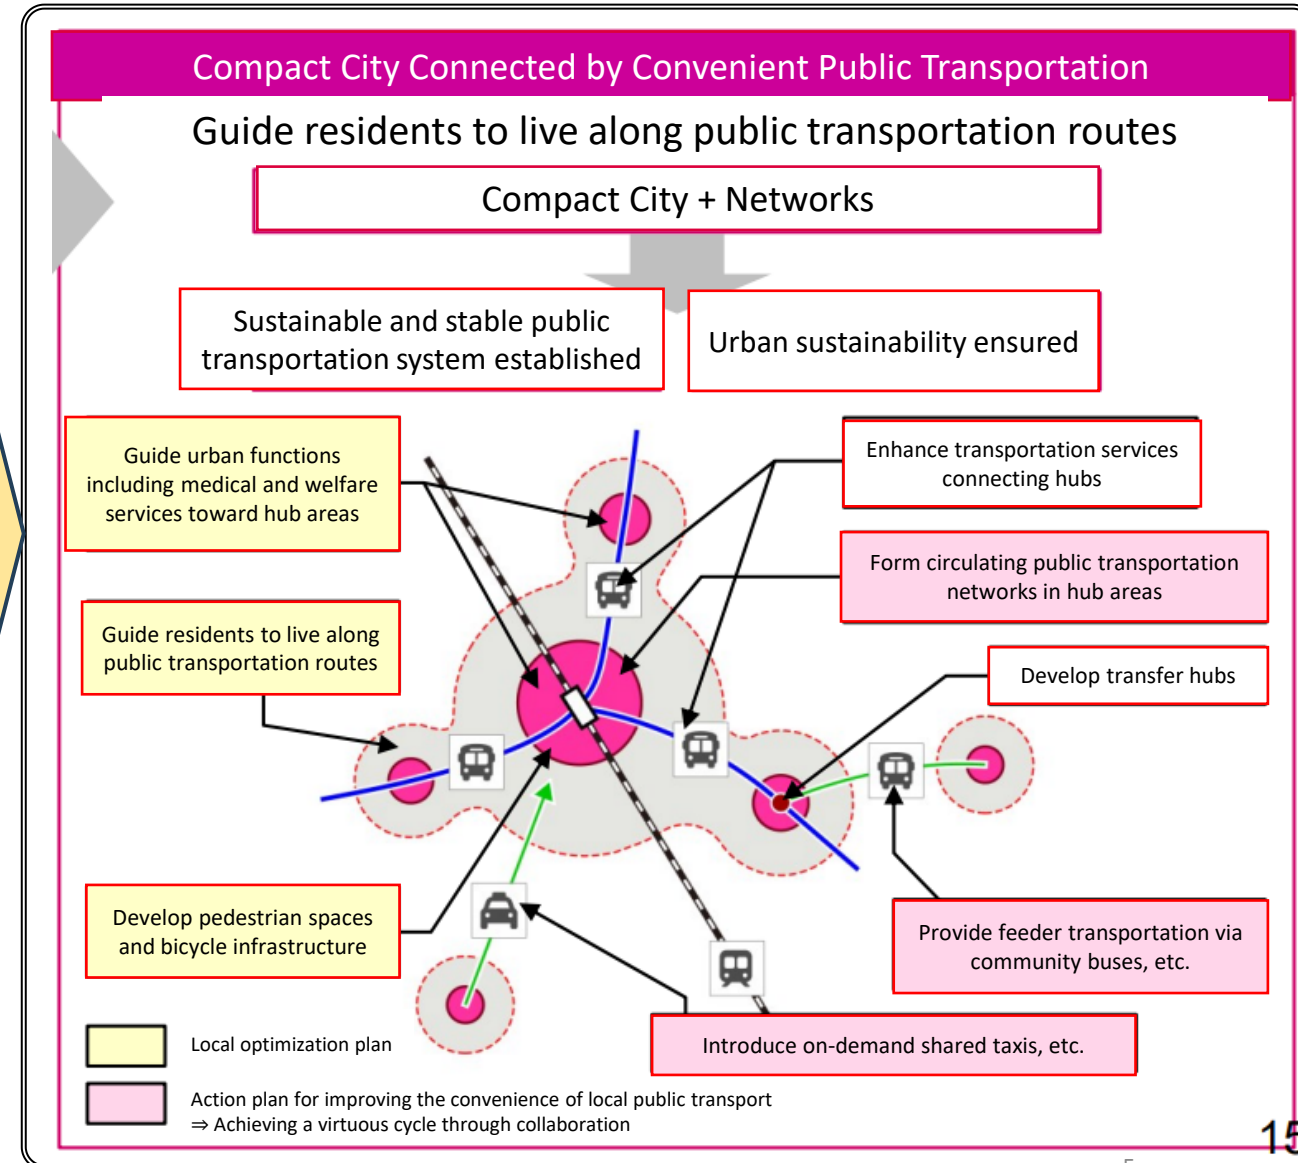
Compact City Connected by Convenient Public Transportation

Guide residents to live along public transportation routes

Compact City + Networks

Sustainable and stable public transportation system established

Urban sustainability ensured

Guide urban functions including medical and welfare services toward hub areas

Enhance transportation services connecting hubs

Form circulating public transportation networks in hub areas

Guide residents to live along public transportation routes

Develop transfer hubs

Develop pedestrian spaces and bicycle infrastructure

Provide feeder transportation via community buses, etc.

Introduce on-demand shared taxis, etc.

Local optimization plan

Action plan for improving the convenience of local public transport
⇒ Achieving a virtuous cycle through collaboration

15